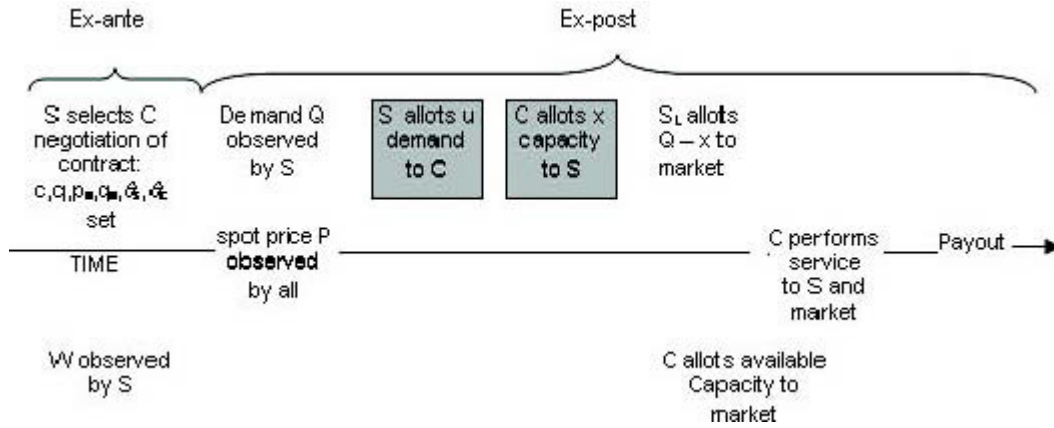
Ex-ante

Ex-post

S selects C negotiation of contract: $c, q, p_m, q_m, \theta_s, \theta_c$ set

TIME

W observed by S

Demand Q observed by S

spot price P observed by all

S allots u demand to C

C allots x capacity to S

$S_L$ allots Q – x to market

C performs service to S and market

Payout

C allots available Capacity to market